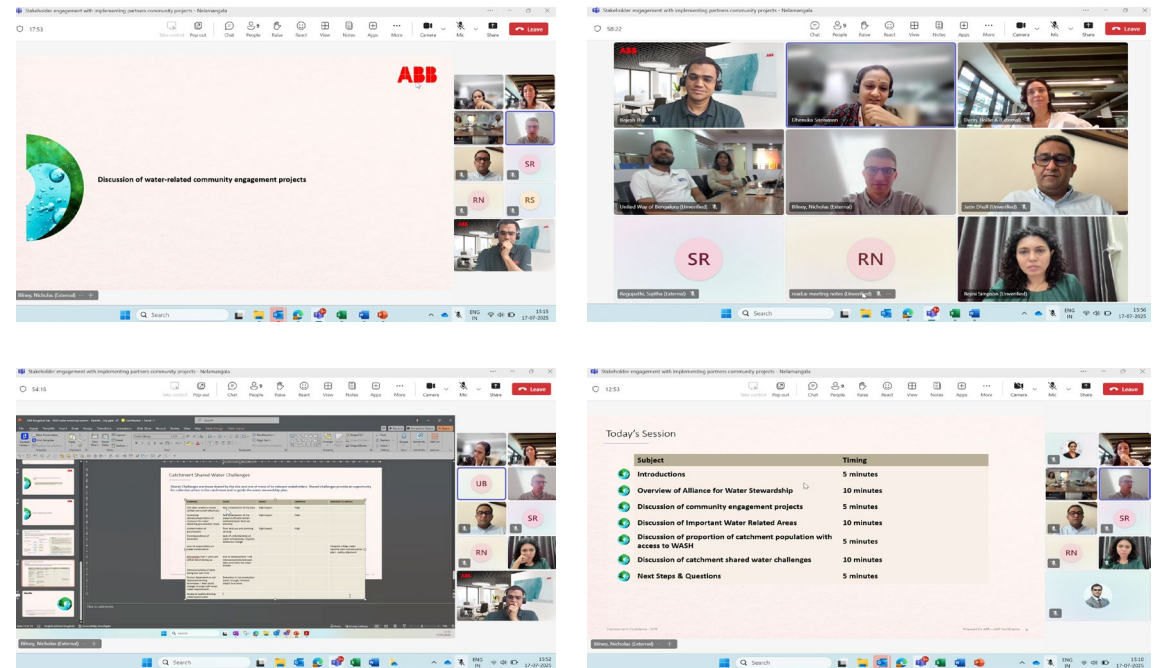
Stakeholder engagement with implementing partners community projects - Nelamangala

17:53

Take control Pop out Chat People Raise React View Notes Apps More Camera Mic Share Leave

ABB

Discussion of water-related community engagement projects

SR
RN
RS

Bilney, Nicholas (External)

Search

ENG IN 15:15 17-07-2025

Stakeholder engagement with implementing partners community projects - Nelamangala

58:22

Chat People Raise React View Notes Apps More Camera Mic Share Leave

Rajesh Bk
Dhanuka Sriwaman
Dorin, Hollie A (External)
United Way of Bengaluru (Unverified)
Bilney, Nicholas (External)
Jatin Dhall (Unverified)

SR
RN

Begapathi, Sujitha (External)
read.ai meeting notes (Unverified)
Rajini Sangose (Unverified)

Search

ENG IN 15:56 17-07-2025

Stakeholder engagement with implementing partners community projects - Nelamangala

54:16

Take control Pop out Chat People Raise React View Notes Apps More Camera Mic Share Leave

Catchment Shared Water Challenges

UB
SR
RN

Bilney, Nicholas (External)

Search

ENG IN 15:52 17-07-2025

Stakeholder engagement with implementing partners community projects - Nelamangala

12:53

Take control Pop out Chat People Raise React View Notes Apps More Camera Mic Share Leave

Today's Session

| Subject | Timing |
|---|---|
| Introductions | 5 minutes |
| Overview of Alliance for Water Stewardship | 10 minutes |
| Discussion of community engagement projects | 5 minutes |
| Discussion of Important Water Related Areas | 10 minutes |
| Discussion of proportion of catchment population with access to WASH | 5 minutes |
| Discussion of catchment shared water challenges | 10 minutes |
| Next Steps & Questions | 5 minutes |

SR
RN

Bilney, Nicholas (External)

Search

ENG IN 13:10 17-07-2025